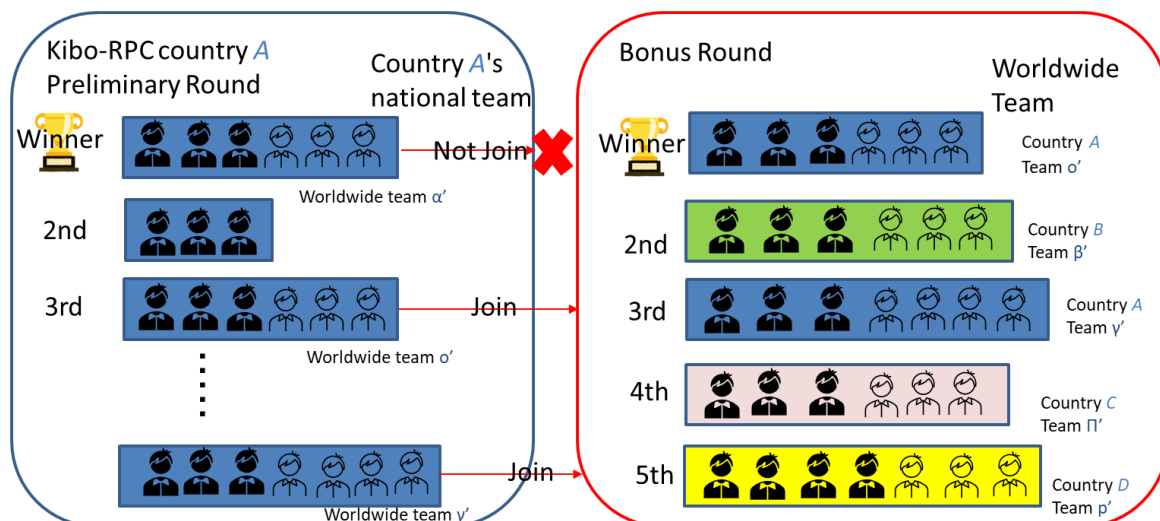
Kibo-RPC country A
Preliminary Round

Country A's
national team

Winner

Not Join

Worldwide team α′

2nd

3rd

Join

Worldwide team o′

Join

Worldwide team γ′

Bonus Round

Worldwide
Team

Winner

Country A
Team o′

2nd

Country B
Team β′

3rd

Country A
Team γ′

4th

Country C
Team Π′

5th

Country D
Team ρ′